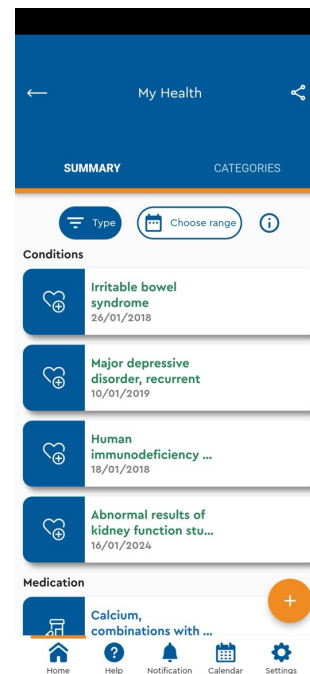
My Health

SUMMARY

CATEGORIES

Type

Choose range

Conditions

Irritable bowel syndrome
26/01/2018

Major depressive disorder, recurrent
10/01/2019

Human immunodeficiency ...
18/01/2018

Abnormal results of kidney function stu...
16/01/2024

Medication

Calcium, combinations with ...

+

Home

Help

Notification

Calendar

Settings